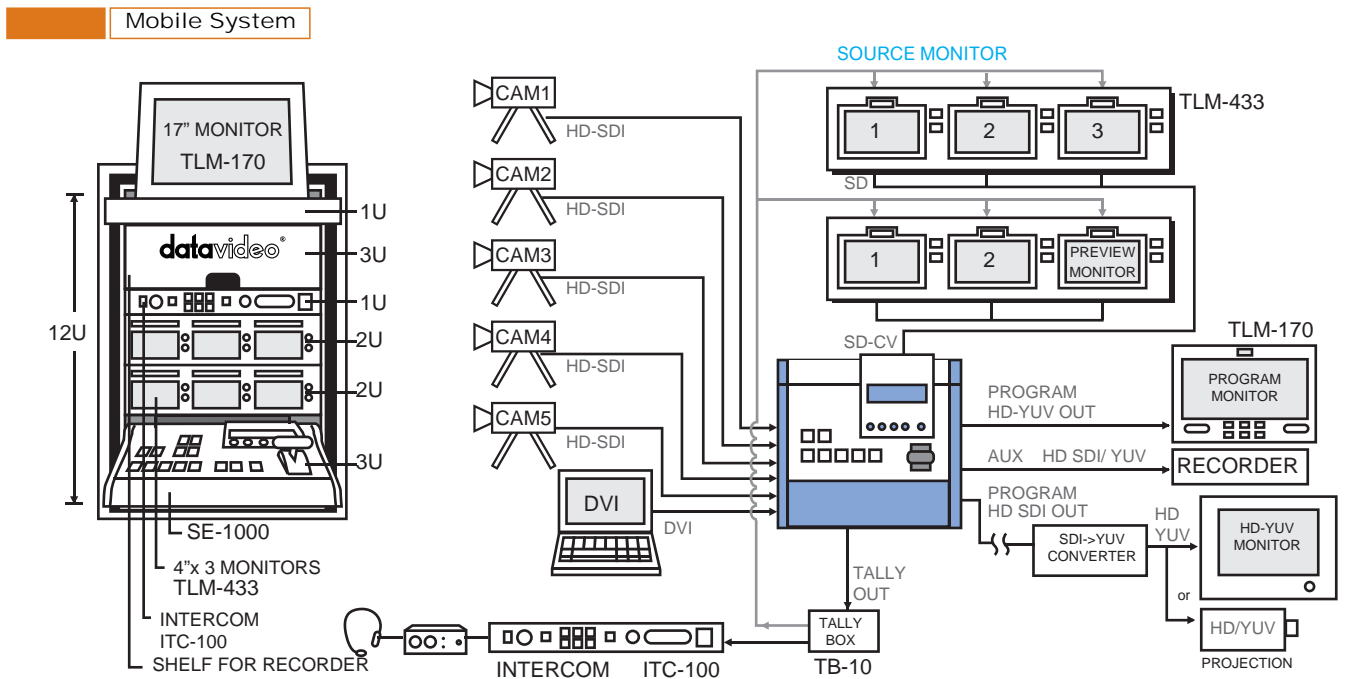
Mobile System

17" MONITOR
TLM-170

datavideo

1U
3U
1U
2U
2U
3U
12U

SE-1000
4"x 3 MONITORS
TLM-433
INTERCOM
ITC-100
SHELF FOR RECORDER

CAM1
HD-SDI
CAM2
HD-SDI
CAM3
HD-SDI
CAM4
HD-SDI
CAM5
HD-SDI
DVI
DVI

SOURCE MONITOR
1
2
3
TLM-433
SD
1
2
PREVIEW MONITOR
SD-CV

TLM-170
PROGRAM HD-YUV OUT
PROGRAM MONITOR
AUX HD SDI/ YUV
RECORDER
PROGRAM HD SDI OUT
SDI->YUV CONVERTER
HD YUV
HD-YUV MONITOR
or
HD/YUV
PROJECTION

TALLY OUT
TALLY BOX
TB-10

INTERCOM ITC-100